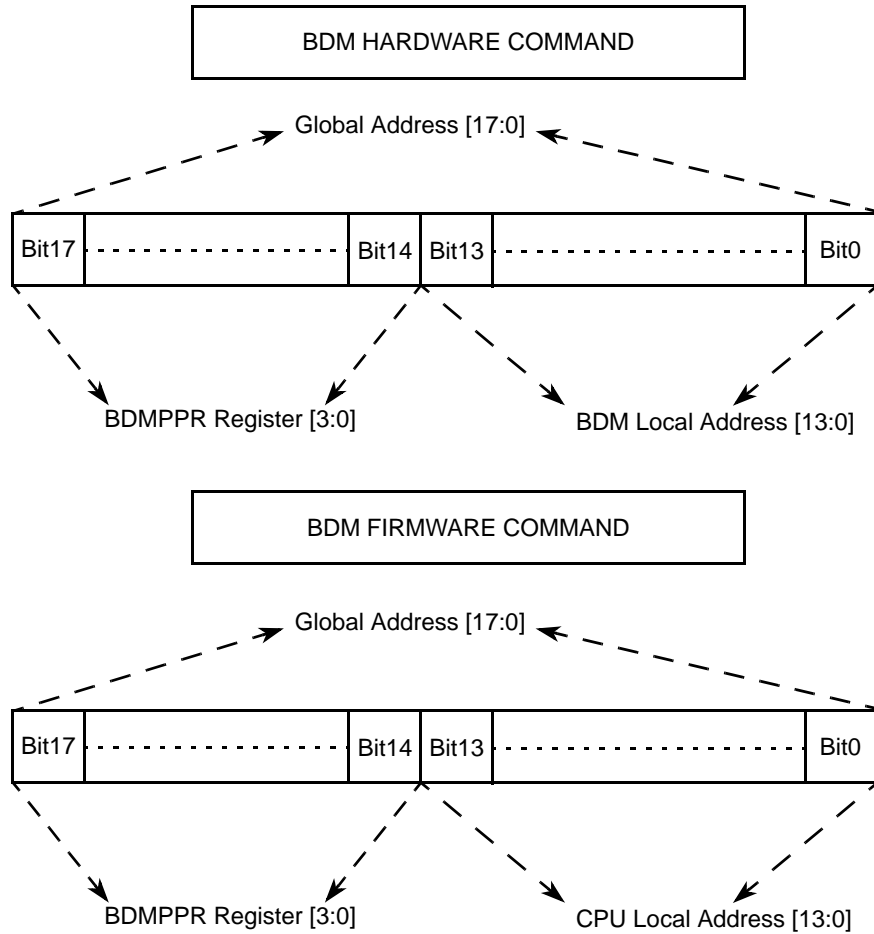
BDM HARDWARE COMMAND

Global Address [17:0]

| Bit17 | | Bit14 | Bit13 | | Bit0 |
|---|---|---|---|---|---|

BDMPPR Register [3:0]

BDM Local Address [13:0]

BDM FIRMWARE COMMAND

Global Address [17:0]

| Bit17 | | Bit14 | Bit13 | | Bit0 |
|---|---|---|---|---|---|

BDMPPR Register [3:0]

CPU Local Address [13:0]